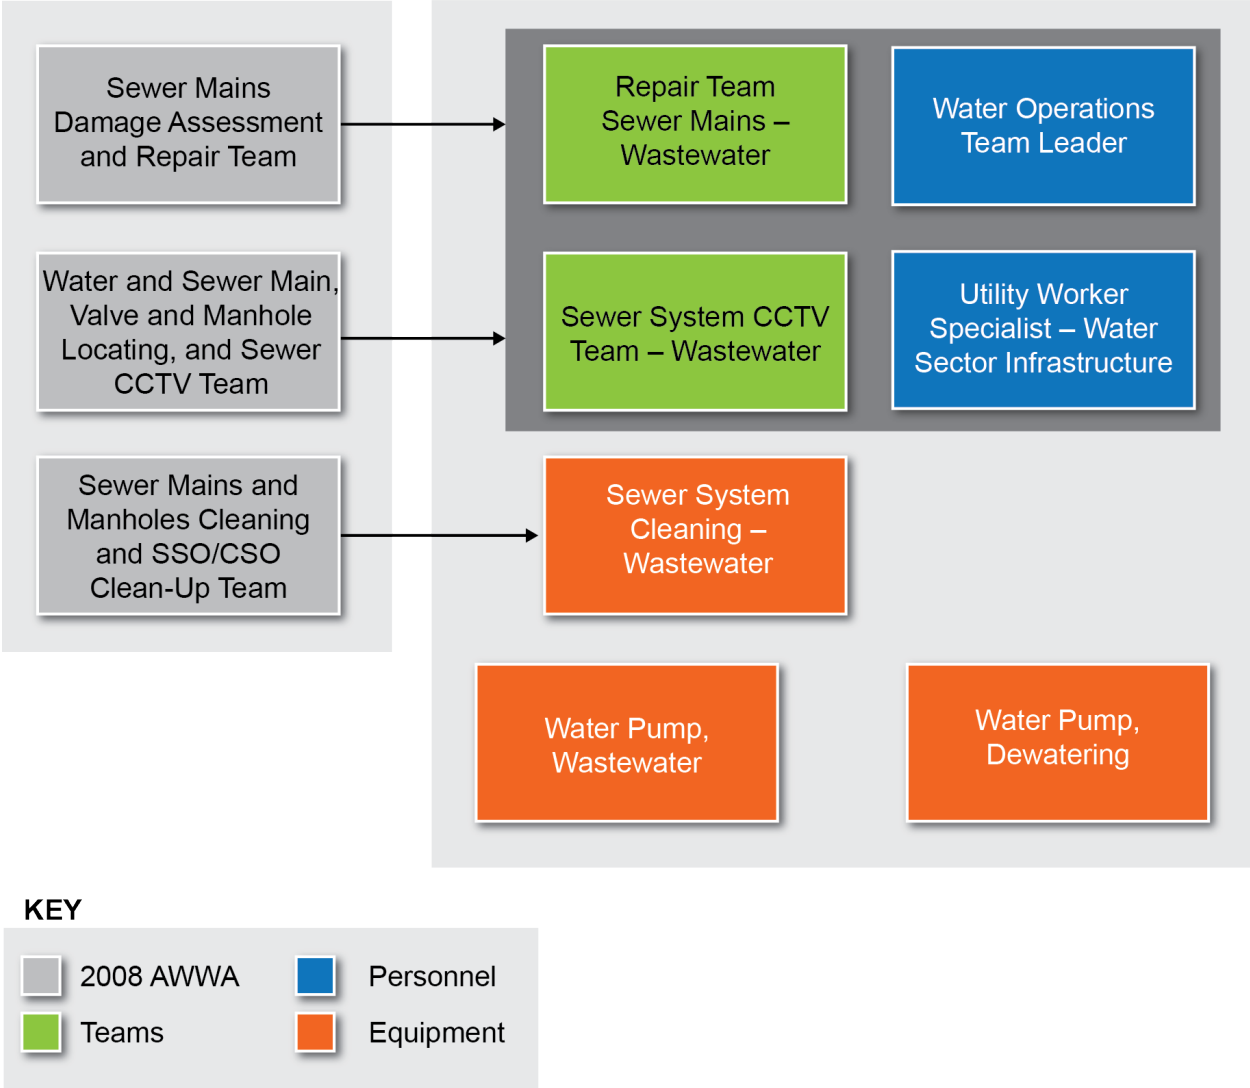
Sewer Mains Damage Assessment and Repair Team

Water and Sewer Main, Valve and Manhole Locating, and Sewer CCTV Team

Sewer Mains and Manholes Cleaning and SSO/CSO Clean-Up Team

Repair Team Sewer Mains – Wastewater

Water Operations Team Leader

Sewer System CCTV Team – Wastewater

Utility Worker Specialist – Water Sector Infrastructure

Sewer System Cleaning – Wastewater

Water Pump, Wastewater

Water Pump, Dewatering

KEY

2008 AWWA

Personnel

Teams

Equipment